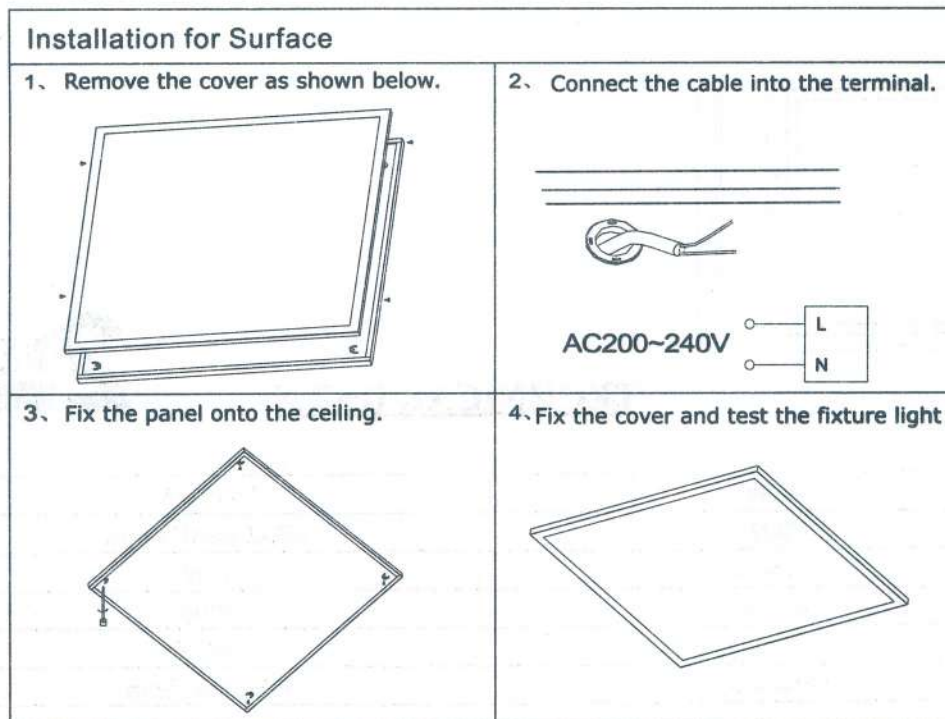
Installation for Surface

| 1、 Remove the cover as shown below. | 2、 Connect the cable into the terminal. |
|---|---|
| | AC200~240V L N |
| 3、 Fix the panel onto the ceiling. | 4、Fix the cover and test the fixture light |